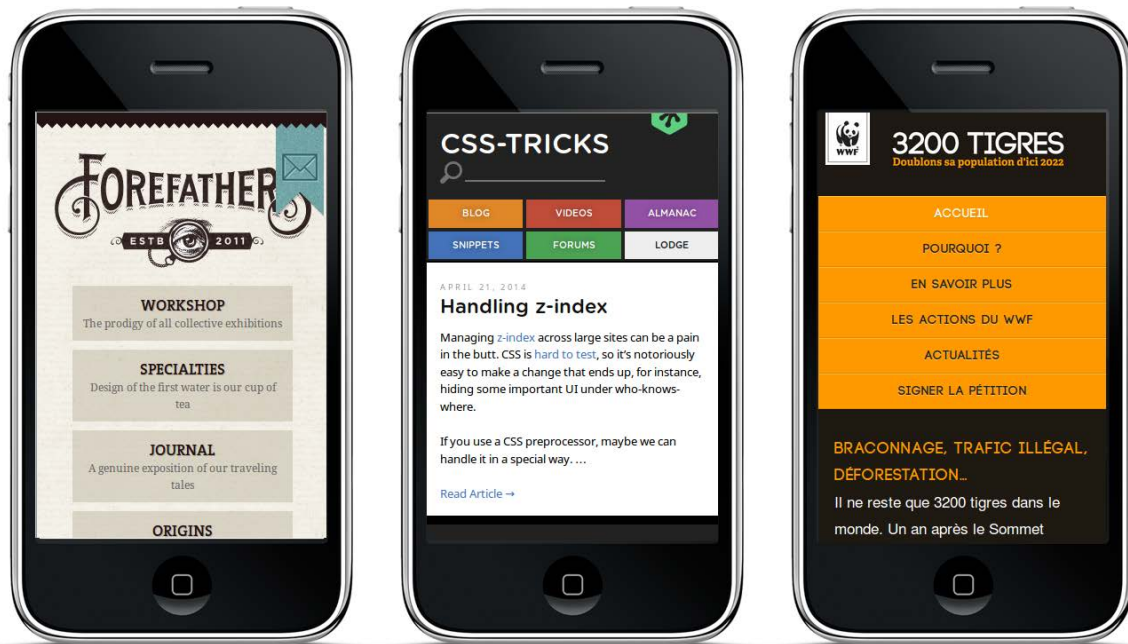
FOREFATHER

ESTB 2011

WORKSHOP
The prodigy of all collective exhibitions

SPECIALTIES
Design of the first water is our cup of tea

JOURNAL
A genuine exposition of our traveling tales

ORIGINS

CSS-TRICKS

BLOG VIDEOS ALMANAC
SNIPPETS FORUMS LODGE

APRIL 21, 2014

Handling z-index

Managing z-index across large sites can be a pain in the butt. CSS is hard to test, so it's notoriously easy to make a change that ends up, for instance, hiding some important UI under who-knows-where.

If you use a CSS preprocessor, maybe we can handle it in a special way. …

Read Article →

WWF

3200 TIGRES
Doublons sa population d'ici 2022

ACCUEIL
POURQUOI ?
EN SAVOIR PLUS
LES ACTIONS DU WWF
ACTUALITÉS
SIGNER LA PÉTITION

BRACONNAGE, TRAFIC ILLÉGAL, DÉFORESTATION…
Il ne reste que 3200 tigres dans le monde. Un an après le Sommet